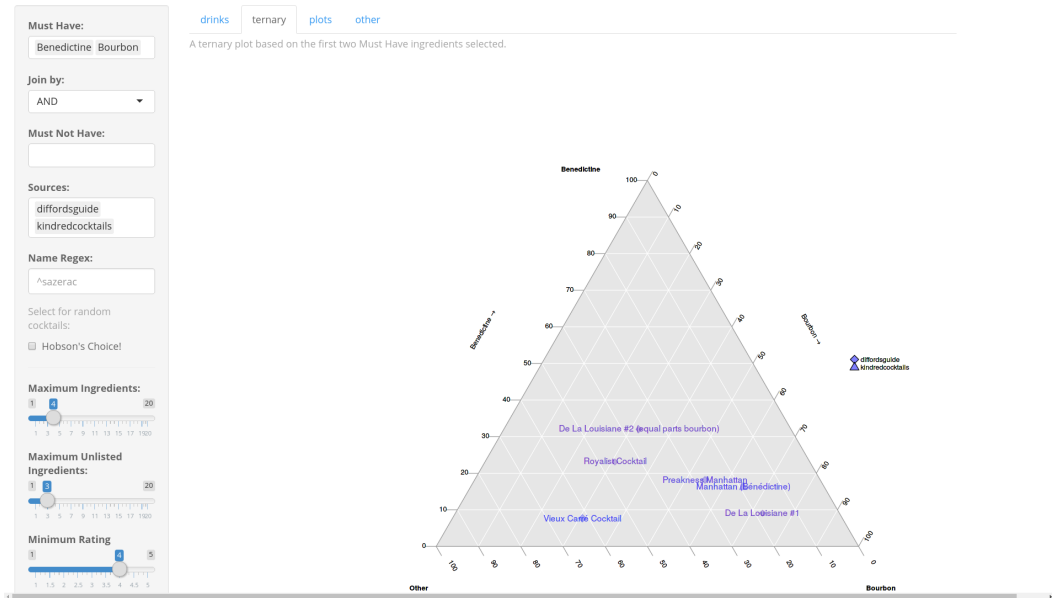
Must Have:

Benedictine Bourbon

Join by:

AND

Must Not Have:

Sources:

diffordsguide
kindredcocktails

Name Regex:

^sazerac

Select for random cocktails:

Hobson's Choice!

Maximum Ingredients:

1 4 20

1 3 5 7 9 11 13 15 17 19 20

Maximum Unlisted Ingredients:

1 3 20

1 3 5 7 9 11 13 15 17 19 20

Minimum Rating

1 4 5

1 1.5 2 2.5 3 3.5 4 4.5 5

drinks ternary plots other

A ternary plot based on the first two Must Have ingredients selected.

Benedictine

100 90 80 70 60 50 40 30 20 10 0

0 10 20 30 40 50 60 70 80 90 100

100 90 80 70 60 50 40 30 20 10 0

Benedictine →

Bourbon →

diffordsguide
kindredcocktails

De La Louisiane #2 (equal parts bourbon)

Royalist Cocktail

Preakness Manhattan

Manhattan (Benedictine)

Vieux Carre Cocktail

De La Louisiane #1

Other

Bourbon